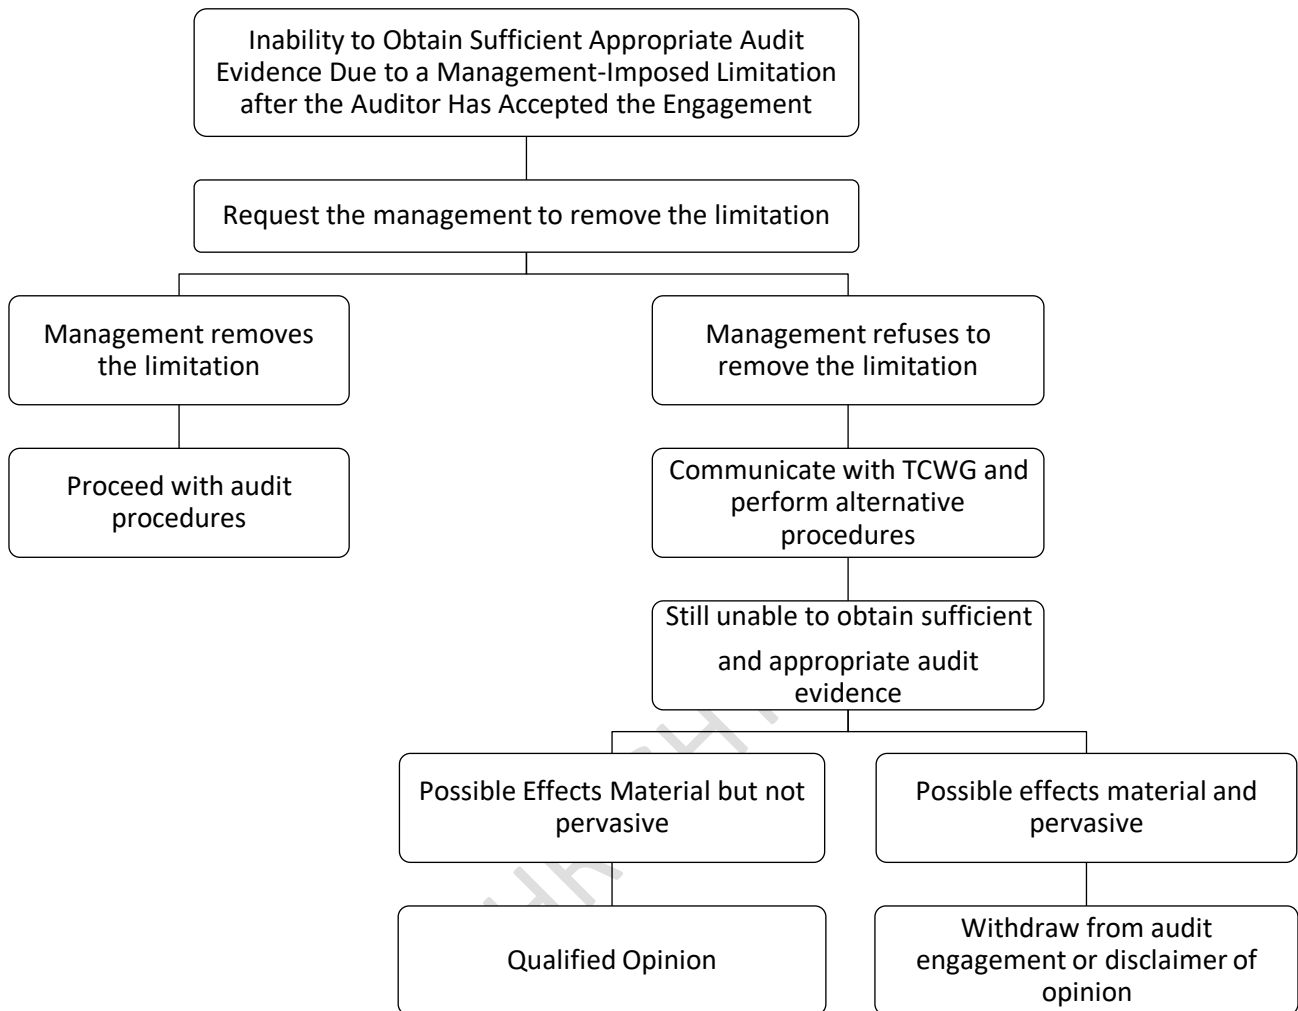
Inability to Obtain Sufficient Appropriate Audit Evidence Due to a Management-Imposed Limitation after the Auditor Has Accepted the Engagement

Request the management to remove the limitation

Management removes the limitation

Proceed with audit procedures

Management refuses to remove the limitation

Communicate with TCWG and perform alternative procedures

Still unable to obtain sufficient and appropriate audit evidence

Possible Effects Material but not pervasive

Qualified Opinion

Possible effects material and pervasive

Withdraw from audit engagement or disclaimer of opinion